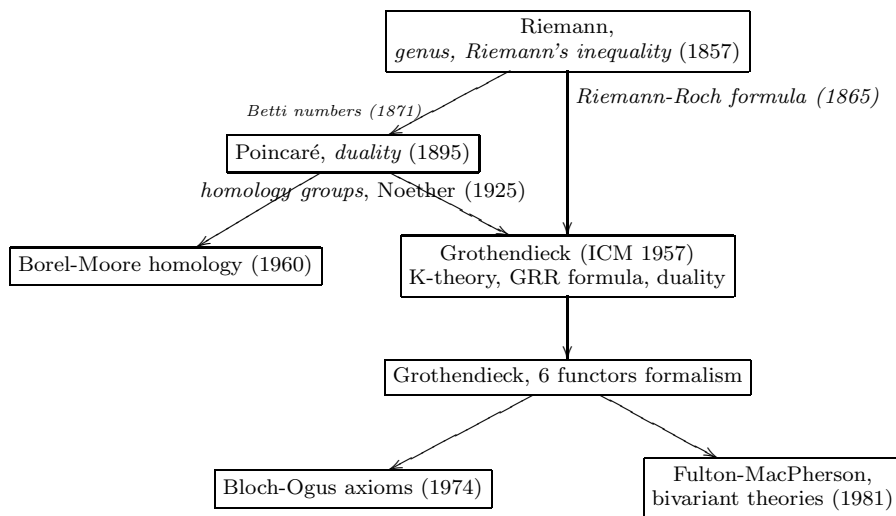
Riemann,
genus, Riemann's inequality (1857)

Betti numbers (1871)

Riemann-Roch formula (1865)

Poincaré, duality (1895)

homology groups, Noether (1925)

Borel-Moore homology (1960)

Grothendieck (ICM 1957)
K-theory, GRR formula, duality

Grothendieck, 6 functors formalism

Bloch-Ogus axioms (1974)

Fulton-MacPherson,
bivariant theories (1981)